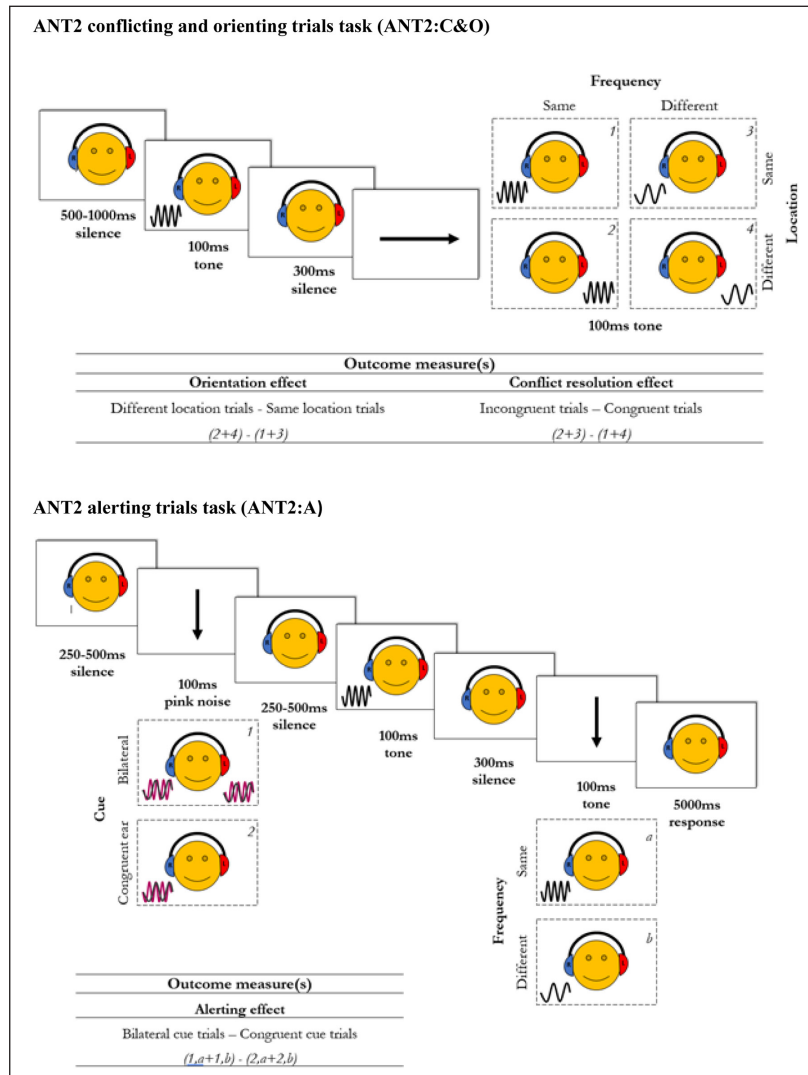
ANT2 conflicting and orienting trials task (ANT2:C&O)

500-1000ms silence

100ms tone

300ms silence

Frequency

Same

Different

1

3

2

4

Same

Different

Location

100ms tone

| Outcome measure(s) | |
|---|---|
| Orientation effect | Conflict resolution effect |
| Different location trials - Same location trials | Incongruent trials – Congruent trials |
| $(2+4) - (1+3)$ | $(2+3) - (1+4)$ |

ANT2 alerting trials task (ANT2:A)

250-500ms silence

100ms pink noise

250-500ms silence

100ms tone

300ms silence

100ms tone

5000ms response

Cue

Bilateral

1

Congruent ear

2

Frequency

Same

a

Different

b

| Outcome measure(s) |
|---|
| Alerting effect |
| Bilateral cue trials – Congruent cue trials |
| $(1,a+1,b) - (2,a+2,b)$ |